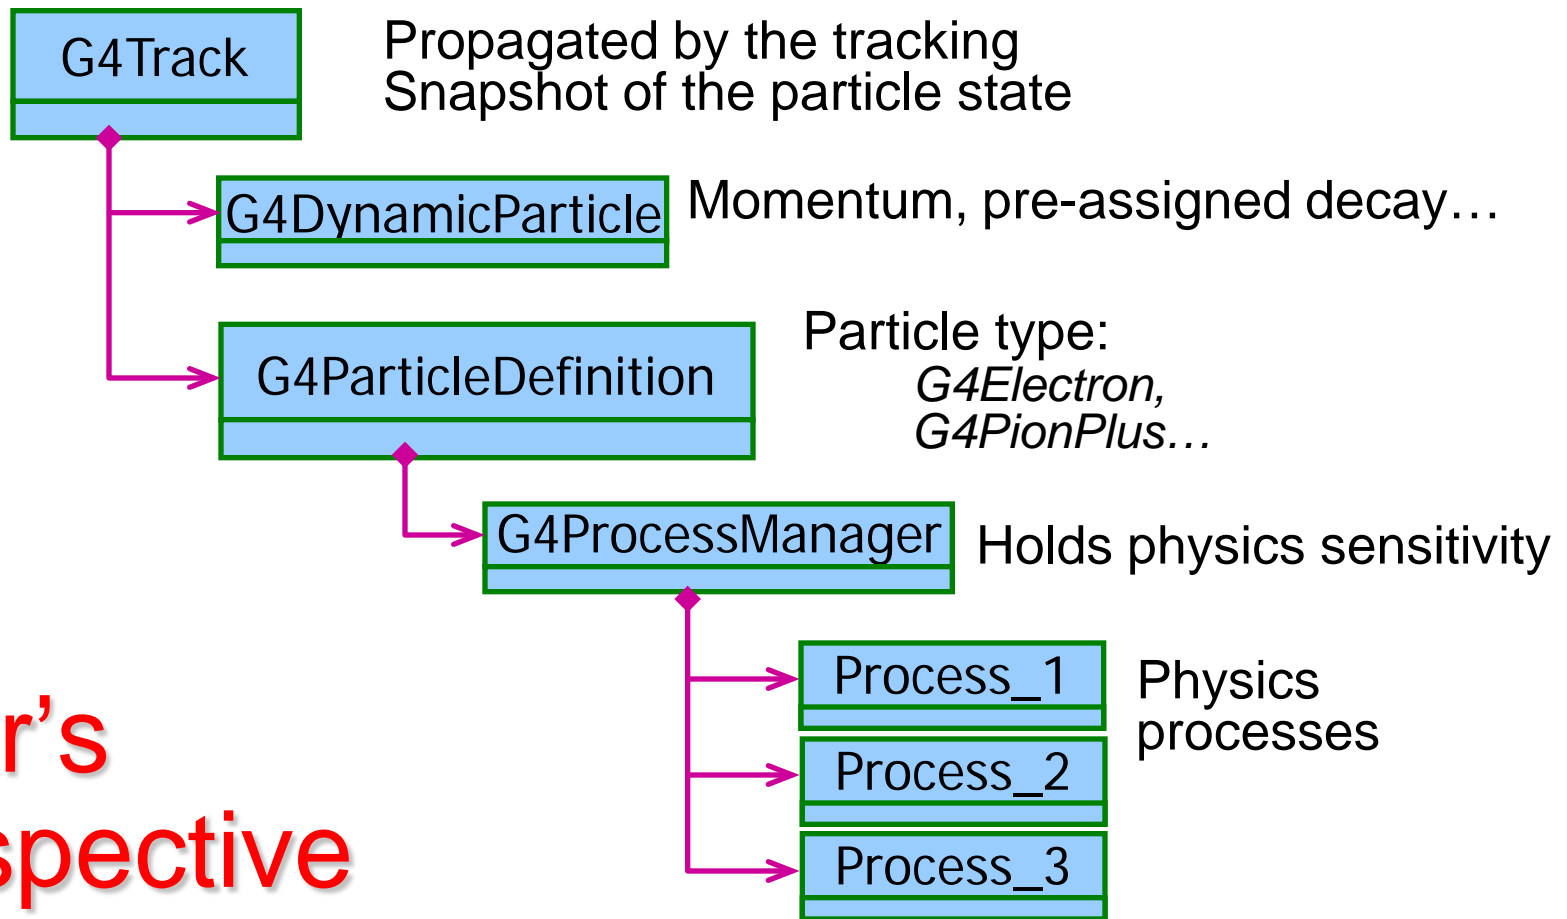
G4Track

Propagated by the tracking
Snapshot of the particle state

G4DynamicParticle

Momentum, pre-assigned decay…

G4ParticleDefinition

Particle type:
*G4Electron,*
*G4PionPlus…*

G4ProcessManager

Holds physics sensitivity

Process_1

Process_2

Process_3

Physics processes

r’s
spective